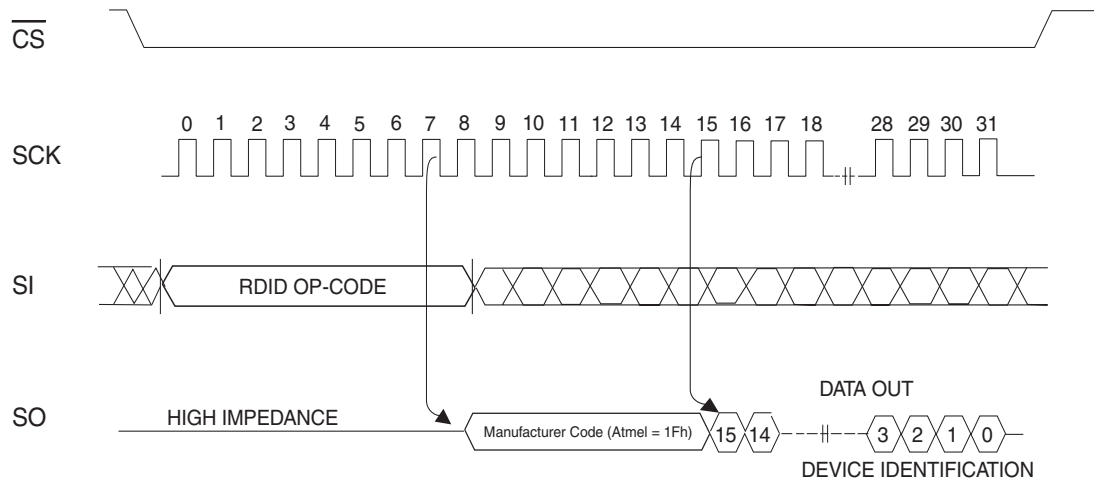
$\overline{CS}$

SCK

0 1 2 3 4 5 6 7 8 9 10 11 12 13 14 15 16 17 18 28 29 30 31

SI

RDID OP-CODE

SO

HIGH IMPEDANCE

Manufacturer Code (Atmel = 1Fh)

15 14

3 2 1 0

DATA OUT

DEVICE IDENTIFICATION